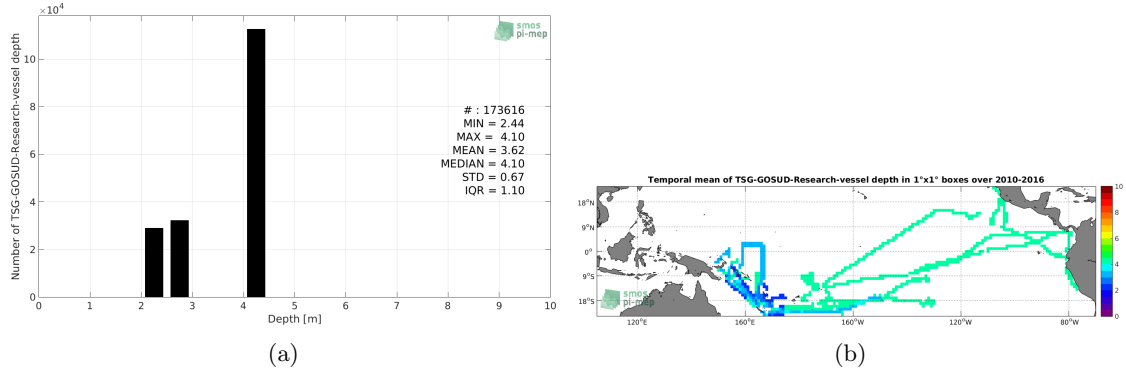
$\times10^4$

smos pi-mep

Number of TSG-GOSUD-Research-vessel depth

10
8
6
4
2
0

0 1 2 3 4 5 6 7 8 9 10

Depth [m]

# : 173616
MIN = 2.44
MAX = 4.10
MEAN = 3.62
MEDIAN = 4.10
STD = 0.67
IQR = 1.10

(a)

Temporal mean of TSG-GOSUD-Research-vessel depth in 1°x1° boxes over 2010-2016

18°N
9°N
0°
9°S
18°S

120°E 160°E 160°W 120°W 80°W

smos pi-mep

10
8
6
4
2
0

(b)